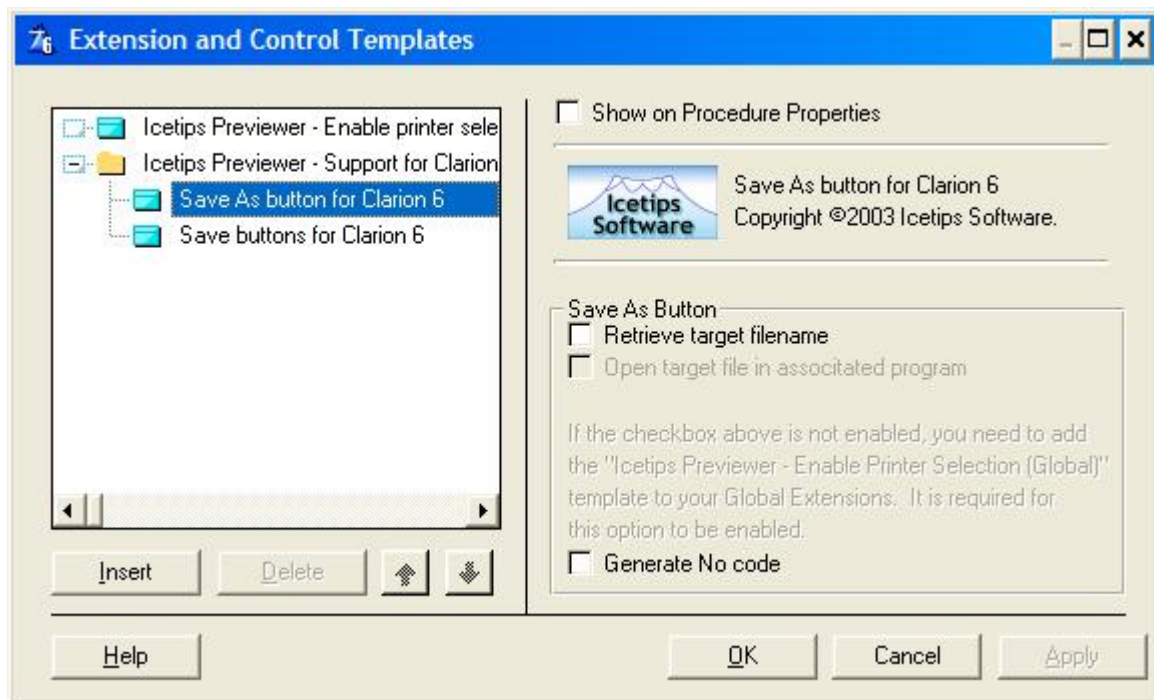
Extension and Control Templates

Icetips Previewer - Enable printer sele
Icetips Previewer - Support for Clarion
Save As button for Clarion 6
Save buttons for Clarion 6

Insert
Delete

Show on Procedure Properties

Icetips Software

Save As button for Clarion 6
Copyright ©2003 Icetips Software.

Save As Button
Retrieve target filename
Open target file in associtated program

If the checkbox above is not enabled, you need to add the "Icetips Previewer - Enable Printer Selection (Global)" template to your Global Extensions. It is required for this option to be enabled.

Generate No code

Help
OK
Cancel
Apply